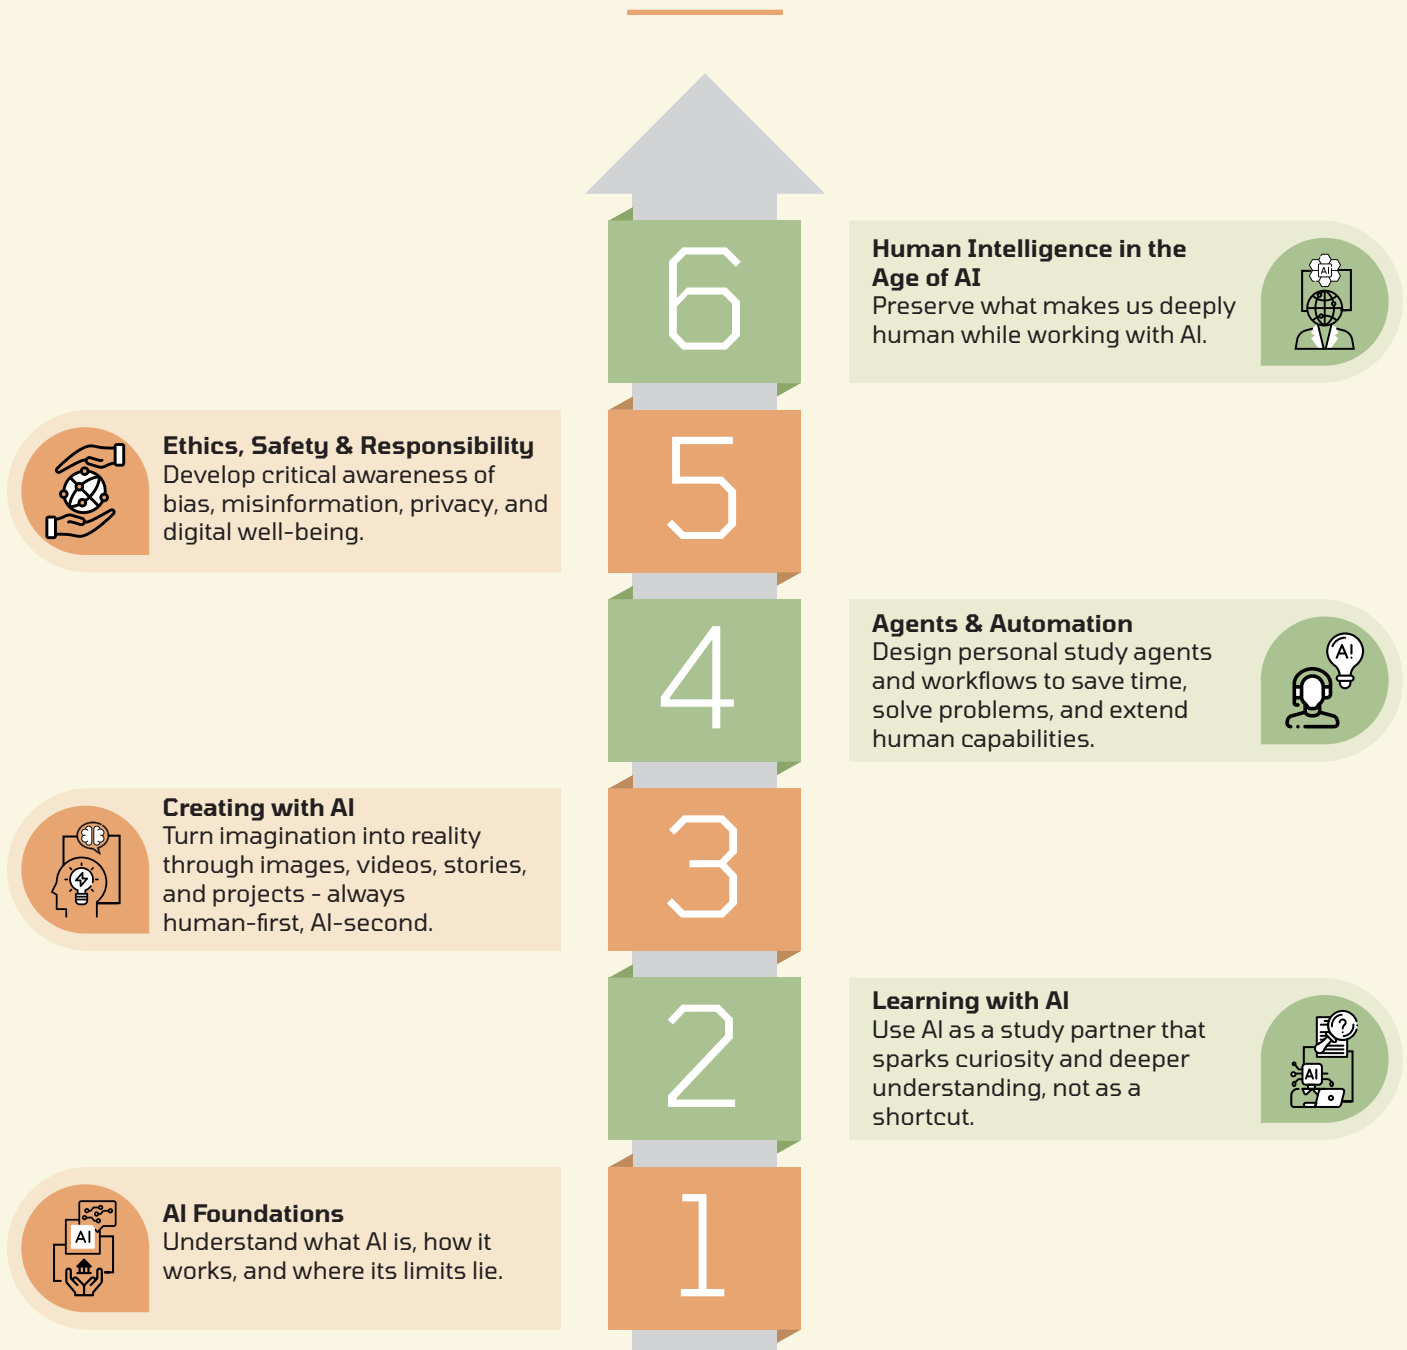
6

Human Intelligence in the Age of AI
Preserve what makes us deeply human while working with AI.

AI

5

Ethics, Safety & Responsibility
Develop critical awareness of bias, misinformation, privacy, and digital well-being.

4

Agents & Automation
Design personal study agents and workflows to save time, solve problems, and extend human capabilities.

A!

Creating with AI
Turn imagination into reality through images, videos, stories, and projects - always human-first, AI-second.

3

2

Learning with AI
Use AI as a study partner that sparks curiosity and deeper understanding, not as a shortcut.

AI

AI

AI Foundations
Understand what AI is, how it works, and where its limits lie.

1